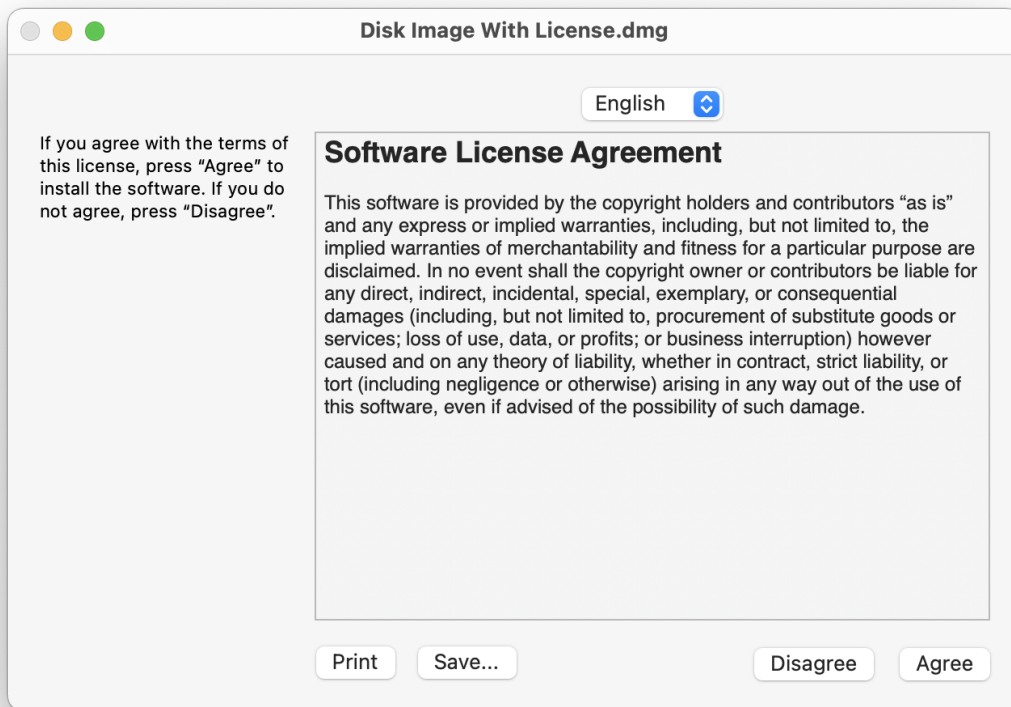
Disk Image With License.dmg

English

If you agree with the terms of this license, press “Agree” to install the software. If you do not agree, press “Disagree”.

Software License Agreement

This software is provided by the copyright holders and contributors “as is” and any express or implied warranties, including, but not limited to, the implied warranties of merchantability and fitness for a particular purpose are disclaimed. In no event shall the copyright owner or contributors be liable for any direct, indirect, incidental, special, exemplary, or consequential damages (including, but not limited to, procurement of substitute goods or services; loss of use, data, or profits; or business interruption) however caused and on any theory of liability, whether in contract, strict liability, or tort (including negligence or otherwise) arising in any way out of the use of this software, even if advised of the possibility of such damage.

Print Save... Disagree Agree